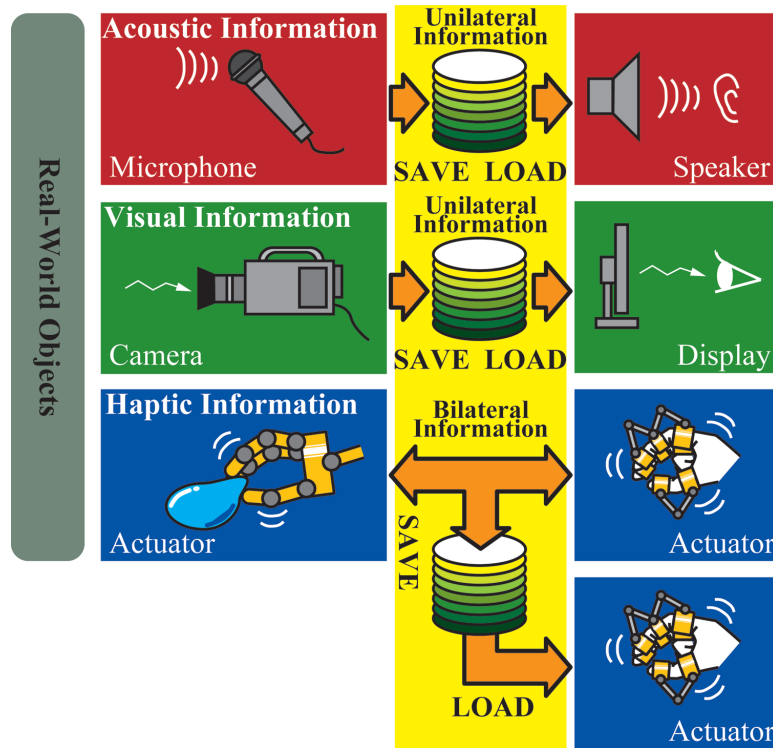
Real-World Objects

Acoustic Information
Microphone

Unilateral Information
SAVE LOAD

Speaker

Visual Information
Camera

Unilateral Information
SAVE LOAD

Display

Haptic Information
Actuator

Bilateral Information
SAVE
LOAD

Actuator

Actuator